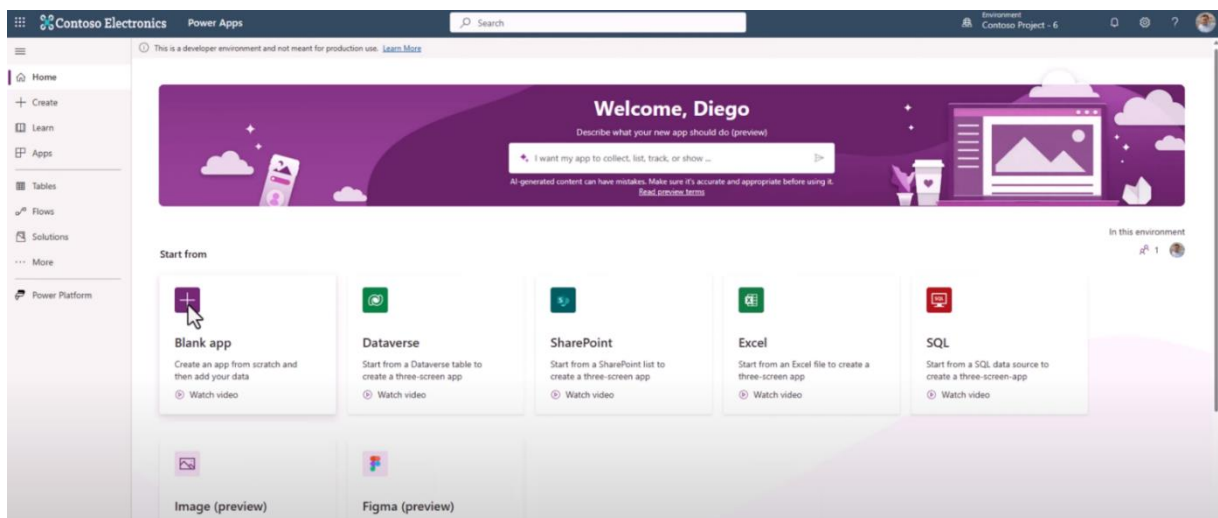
Contoso Electronics Power Apps

Search

Environment
Contoso Project - 6

?

This is a developer environment and not meant for production use. Learn More

Home
Create
Learn
Apps
Tables
Flows
Solutions
More
Power Platform

Welcome, Diego
Describe what your new app should do (preview)
I want my app to collect, list, track, or show ...
AI-generated content can have mistakes. Make sure it's accurate and appropriate before using it.
Read preview terms

In this environment
1

Start from

Blank app
Create an app from scratch and then add your data
Watch video

Dataverse
Start from a Dataverse table to create a three-screen app
Watch video

SharePoint
Start from a SharePoint list to create a three-screen app
Watch video

Excel
Start from an Excel file to create a three-screen app
Watch video

SQL
Start from a SQL data source to create a three-screen-app
Watch video

Image (preview)

Figma (preview)